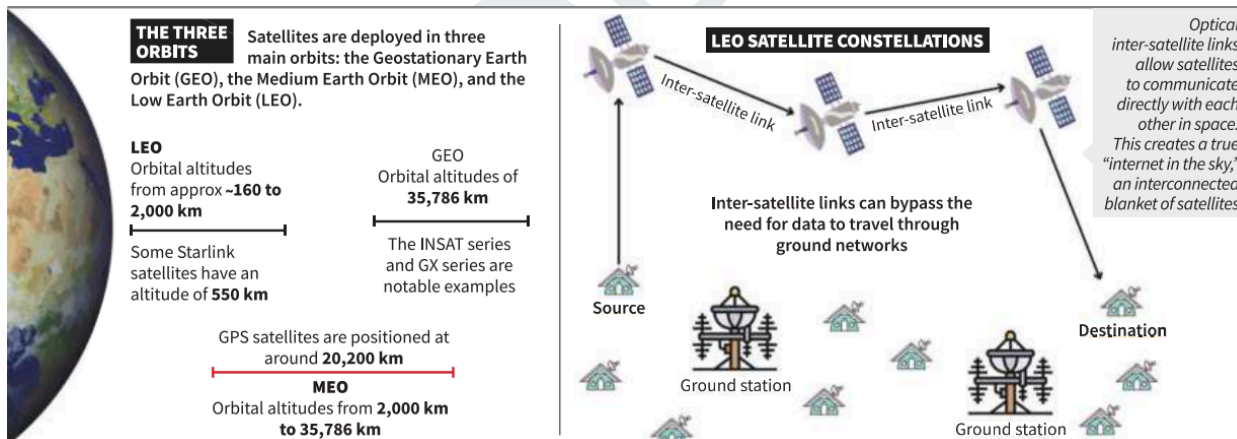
THE THREE ORBITS Satellites are deployed in three main orbits: the Geostationary Earth Orbit (GEO), the Medium Earth Orbit (MEO), and the Low Earth Orbit (LEO).

LEO
Orbital altitudes from approx ~160 to 2,000 km

Some Starlink satellites have an altitude of 550 km

GEO
Orbital altitudes of 35,786 km

The INSAT series and GX series are notable examples

GPS satellites are positioned at around 20,200 km

MEO
Orbital altitudes from 2,000 km to 35,786 km

LEO SATELLITE CONSTELLATIONS

Inter-satellite link

Inter-satellite link

Optical inter-satellite links allow satellites to communicate directly with each other in space. This creates a true "internet in the sky," an interconnected blanket of satellites

Inter-satellite links can bypass the need for data to travel through ground networks

Source

Ground station

Destination

Ground station